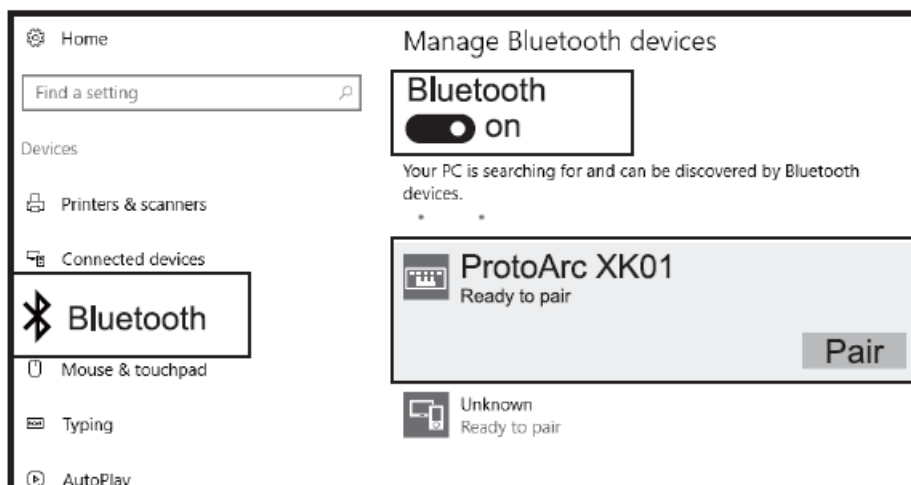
Home

Find a setting

Devices

Printers & scanners

Connected devices

Bluetooth

Mouse & touchpad

Typing

AutoPlay

Manage Bluetooth devices

Bluetooth

On

Your PC is searching for and can be discovered by Bluetooth devices.

ProtoArc XK01
Ready to pair

Pair

Unknown
Ready to pair